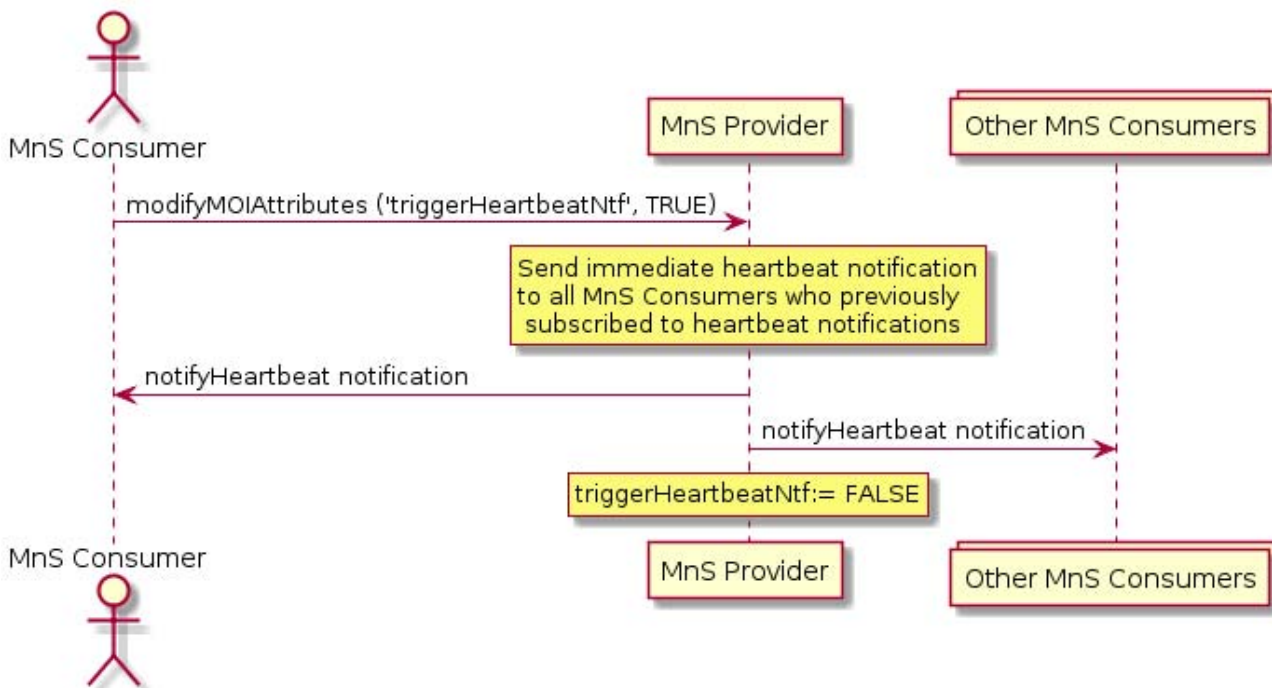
MnS Consumer

MnS Provider

Other MnS Consumers

modifyMOIAttributes ('triggerHeartbeatNtf', TRUE)

Send immediate heartbeat notification to all MnS Consumers who previously subscribed to heartbeat notifications

notifyHeartbeat notification

notifyHeartbeat notification

triggerHeartbeatNtf:= FALSE

MnS Consumer

MnS Provider

Other MnS Consumers